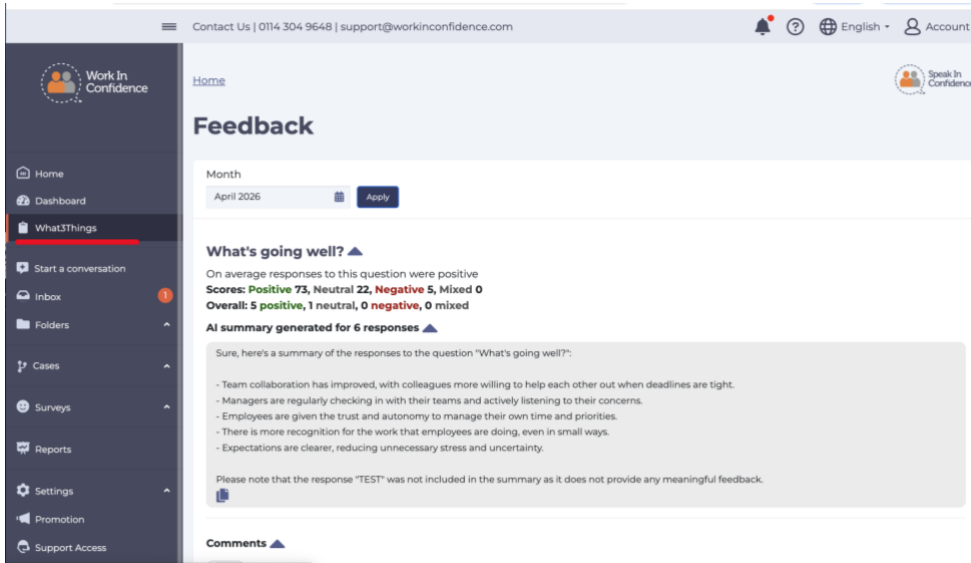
Contact Us | 0114 304 9648 | support@workinconfidence.com

English

Account

Work In Confidence

Home

Speak In Confidence

Feedback

Home

Dashboard

What3Things

Start a conversation

Inbox 1

Folders

Cases

Surveys

Reports

Settings

Promotion

Support Access

Month

April 2026

Apply

What's going well?

On average responses to this question were positive

Scores: Positive 73, Neutral 22, Negative 5, Mixed 0

Overall: 5 positive, 1 neutral, 0 negative, 0 mixed

AI summary generated for 6 responses

Sure, here's a summary of the responses to the question "What's going well?":

- Team collaboration has improved, with colleagues more willing to help each other out when deadlines are tight.
- Managers are regularly checking in with their teams and actively listening to their concerns.
- Employees are given the trust and autonomy to manage their own time and priorities.
- There is more recognition for the work that employees are doing, even in small ways.
- Expectations are clearer, reducing unnecessary stress and uncertainty.

Please note that the response "TEST" was not included in the summary as it does not provide any meaningful feedback.

Comments